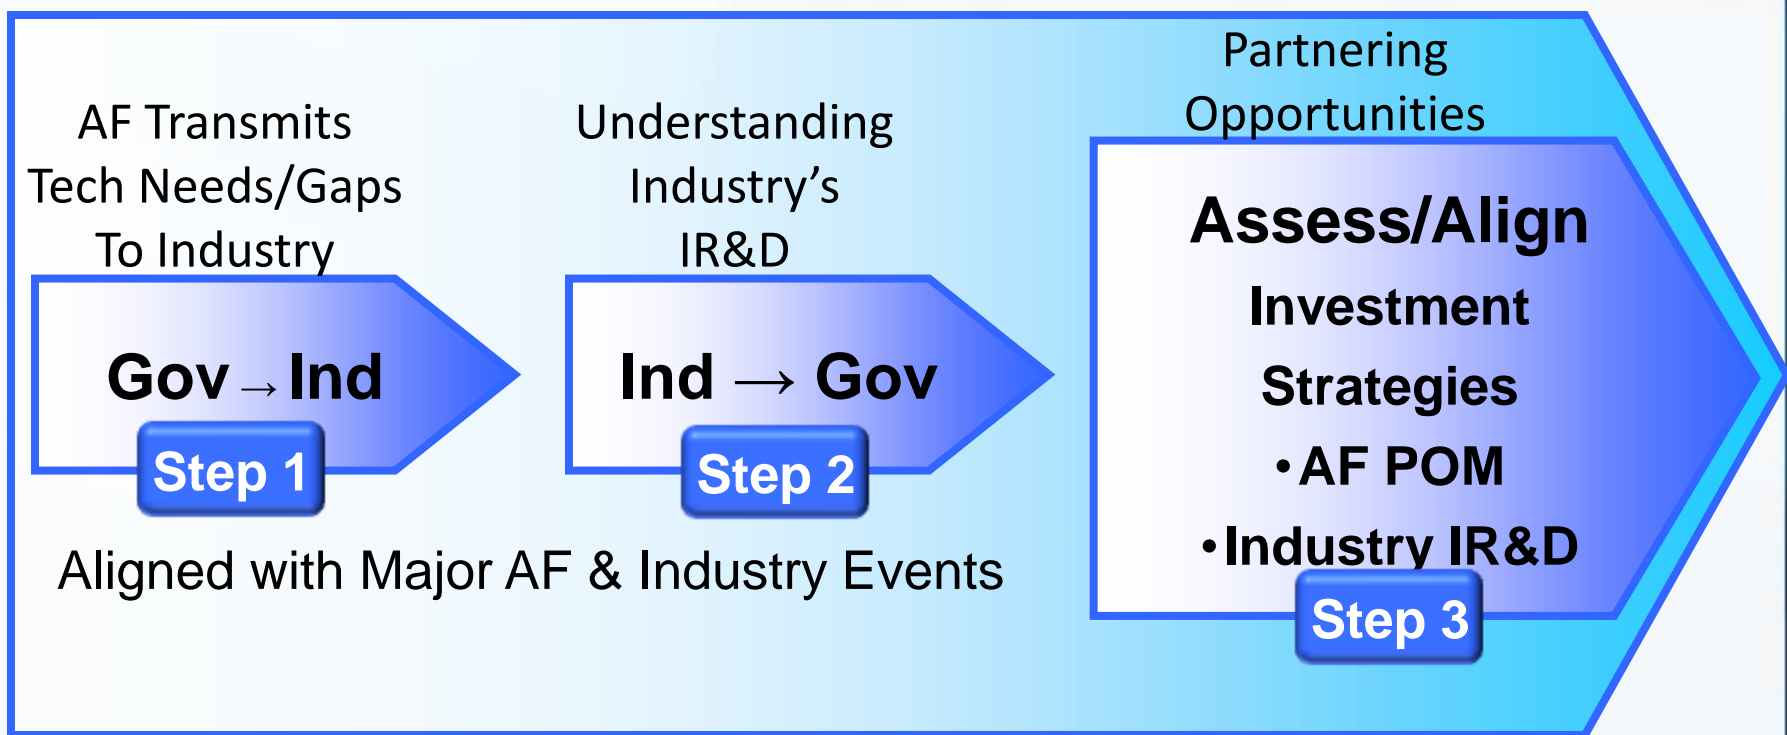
AF Transmits Tech Needs/Gaps To Industry

Gov → Ind

Step 1

Understanding Industry’s IR&D

Ind → Gov

Step 2

Aligned with Major AF & Industry Events

Partnering Opportunities

Assess/Align

Investment Strategies

•AF POM

•Industry IR&D

Step 3